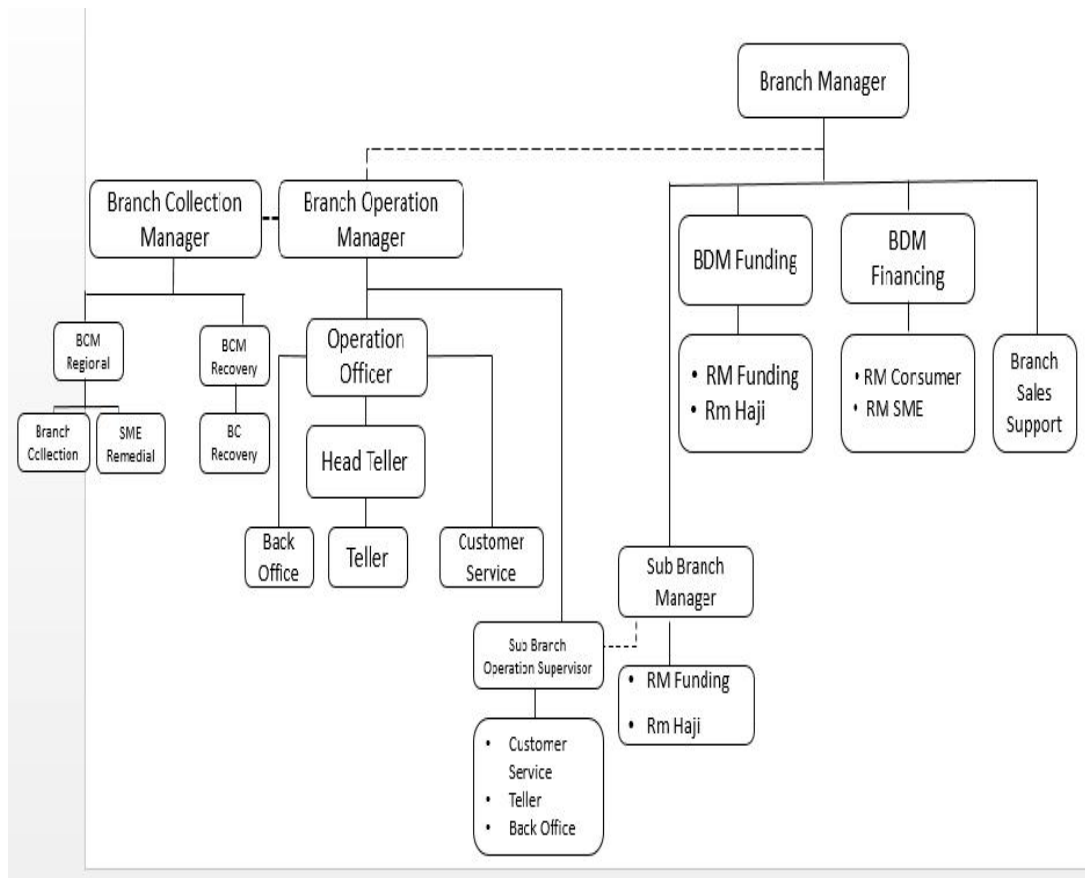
Branch Manager

Branch Collection Manager

Branch Operation Manager

BDM Funding

BDM Financing

BCM Regional

BCM Recovery

Operation Officer

• RM Funding
• Rm Haji

• RM Consumer
• RM SME

Branch Sales Support

Branch Collection

SME Remedial

BC Recovery

Head Teller

Back Office

Teller

Customer Service

Sub Branch Manager

Sub Branch Operation Supervisor

• RM Funding
• Rm Haji

• Customer Service
• Teller
• Back Office